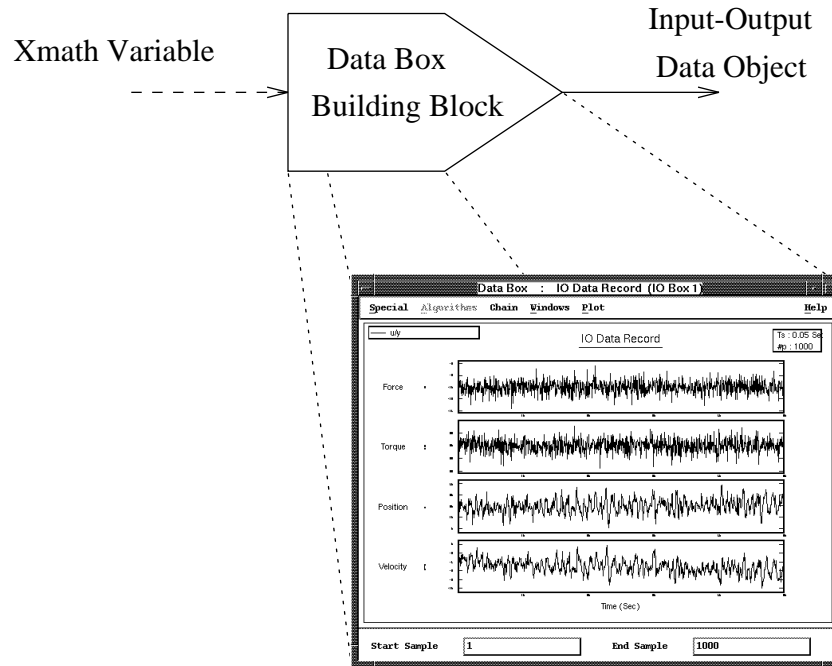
Xmath Variable

Data Box Building Block

Input-Output Data Object

Data Box : IO Data Record (IO Box 1)

Special Algorithms Chain Windows Plot Help

u/y

IO Data Record

Ts : 0.05 Sec
#p : 1000

Force :

Torque :

Position :

Velocity :

Time (Sec)

Start Sample 1

End Sample 1000